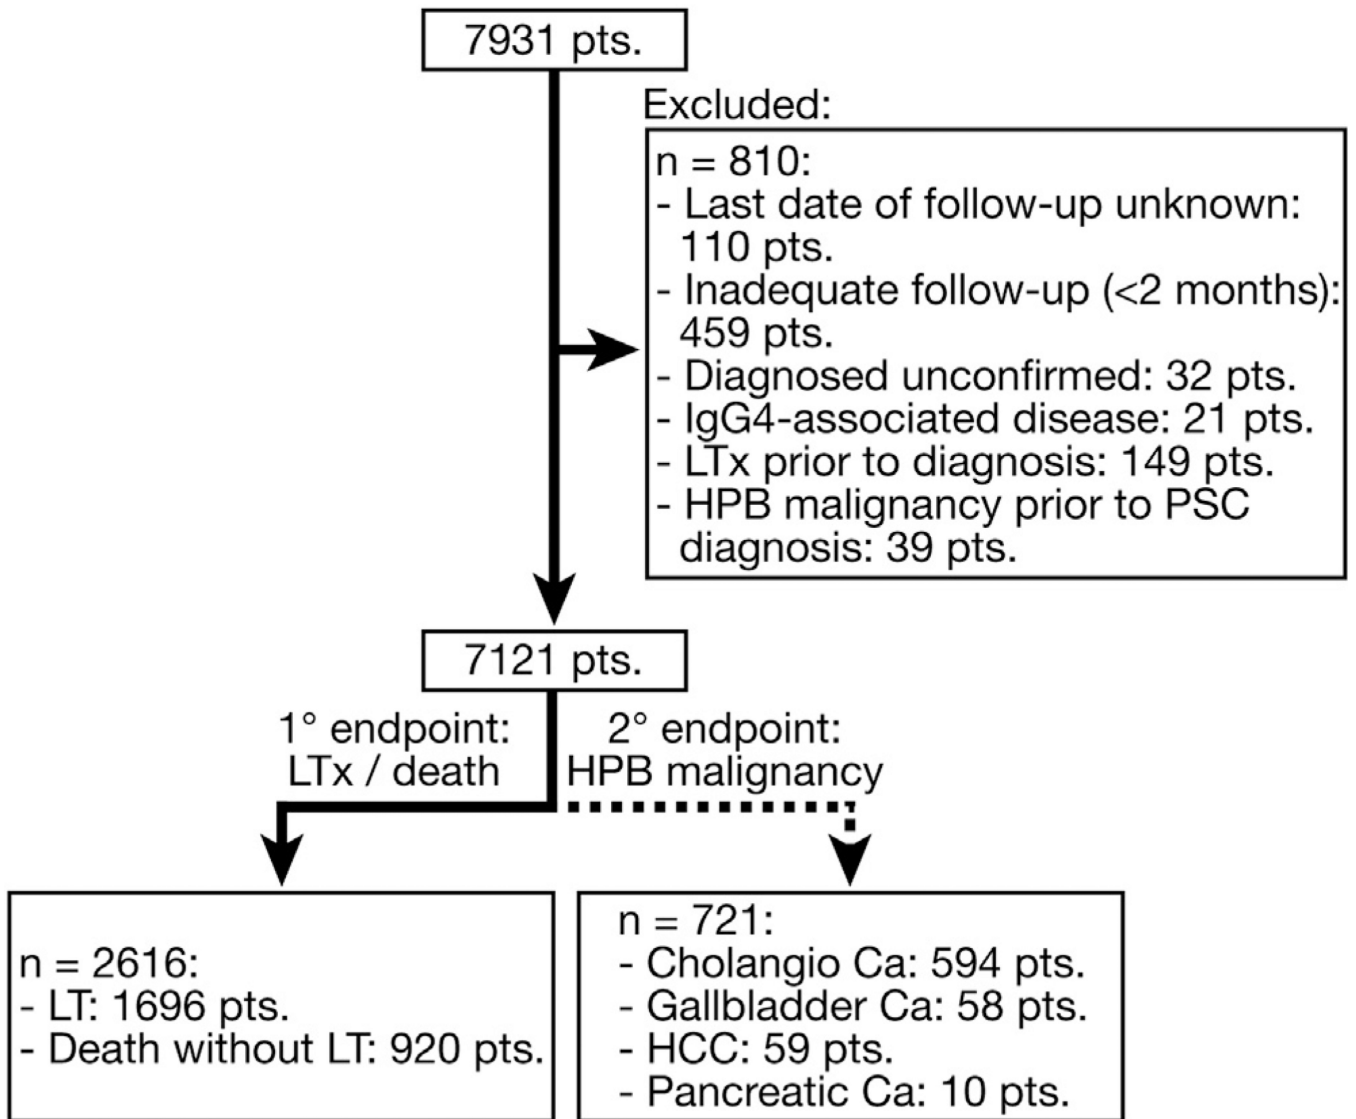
7931 pts.

Excluded:

n = 810:
- Last date of follow-up unknown: 110 pts.
- Inadequate follow-up (<2 months): 459 pts.
- Diagnosed unconfirmed: 32 pts.
- IgG4-associated disease: 21 pts.
- LTx prior to diagnosis: 149 pts.
- HPB malignancy prior to PSC diagnosis: 39 pts.

7121 pts.

1° endpoint: LTx / death

2° endpoint: HPB malignancy

n = 2616:
- LT: 1696 pts.
- Death without LT: 920 pts.

n = 721:
- Cholangio Ca: 594 pts.
- Gallbladder Ca: 58 pts.
- HCC: 59 pts.
- Pancreatic Ca: 10 pts.